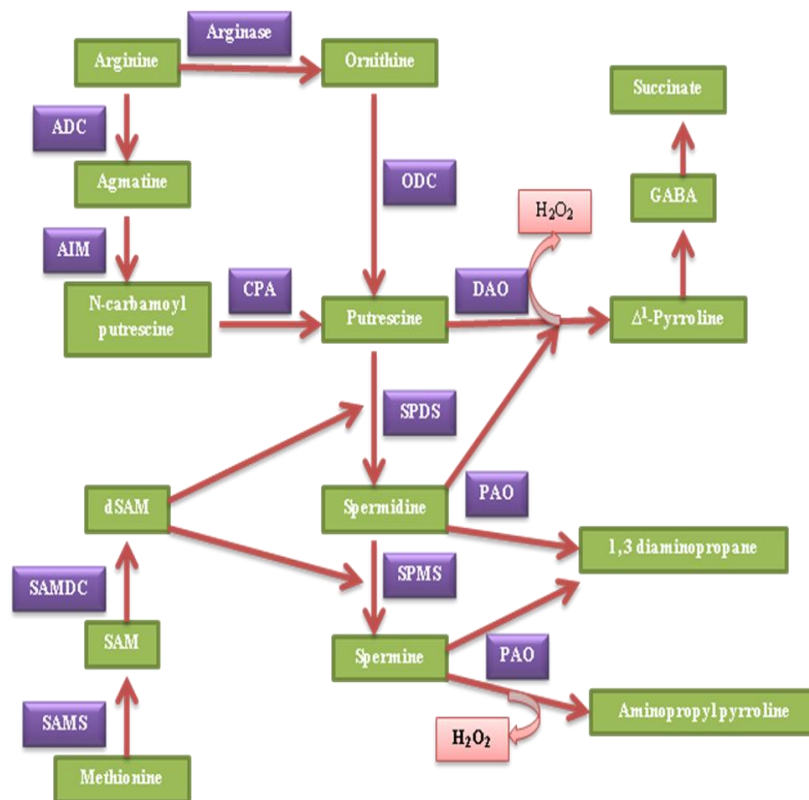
Arginase
Arginine
Ornithine
ADC
Agmatine
ODC
Succinate
GABA
$H_2O_2$
AIM
N-carbamoyl putrescine
CPA
Putrescine
DAO
$\Delta^1$-Pyrroline
SPDS
dSAM
Spermidine
PAO
1,3 diaminopropane
SAMDC
SPMS
SAM
Spermine
PAO
SAMS
Aminopropyl pyrroline
$H_2O_2$
Methionine